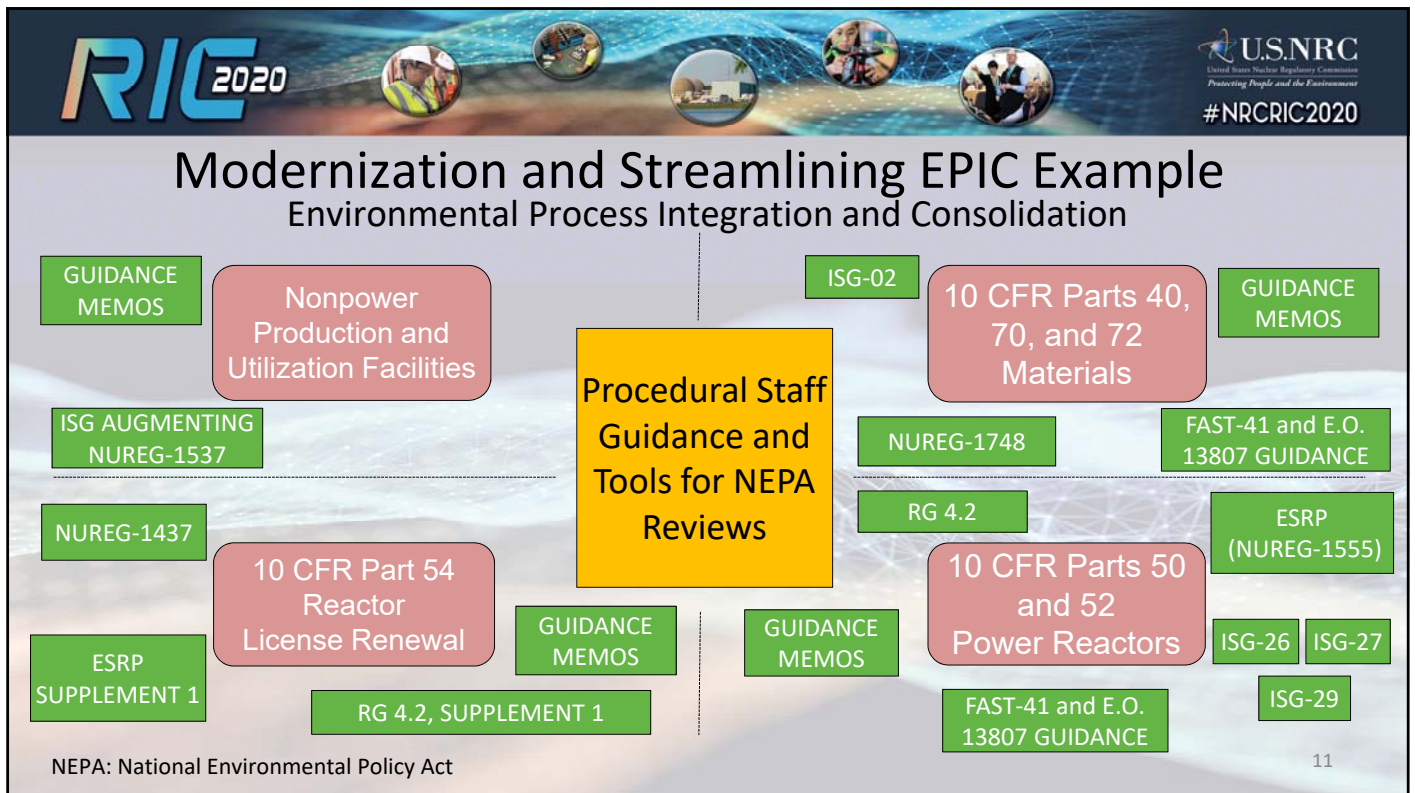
RIC 2020

U.S.NRC
United States Nuclear Regulatory Commission
Protecting People and the Environment
#NRCRIC2020

Modernization and Streamlining EPIC Example
Environmental Process Integration and Consolidation

GUIDANCE MEMOS

Nonpower Production and Utilization Facilities

ISG AUGMENTING NUREG-1537

ISG-02

10 CFR Parts 40, 70, and 72 Materials

GUIDANCE MEMOS

Procedural Staff Guidance and Tools for NEPA Reviews

NUREG-1748

FAST-41 and E.O. 13807 GUIDANCE

NUREG-1437

10 CFR Part 54 Reactor License Renewal

ESRP SUPPLEMENT 1

GUIDANCE MEMOS

RG 4.2, SUPPLEMENT 1

RG 4.2

ESRP (NUREG-1555)

10 CFR Parts 50 and 52 Power Reactors

GUIDANCE MEMOS

ISG-26

ISG-27

ISG-29

FAST-41 and E.O. 13807 GUIDANCE

NEPA: National Environmental Policy Act

11